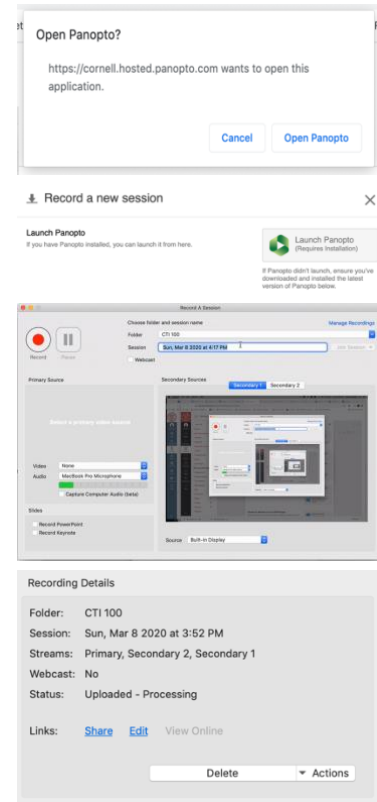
Open Panopto?

https://cornell.hosted.panopto.com wants to open this application.

Cancel Open Panopto

Record a new session

Launch Panopto
If you have Panopto installed, you can launch it from here.

Launch Panopto (Requires Installation)

If Panopto didn't launch, ensure you've downloaded and installed the latest version of Panopto below.

Record A Session

Record Pause

Choose folder and session name
Manage Recordings
Folder CTI 100
Session Sun, Mar 8 2020 at 4:17 PM
Webcast

Primary Source

Select a primary video source

Video None
Audio MacBook Pro Microphone
Capture Computer Audio (beta)

Slides
Record PowerPoint
Record Keynote

Secondary Sources
Secondary 1 Secondary 2

Source Built-in Display

Recording Details

Folder: CTI 100
Session: Sun, Mar 8 2020 at 3:52 PM
Streams: Primary, Secondary 2, Secondary 1
Webcast: No
Status: Uploaded - Processing

Links: Share Edit View Online

Delete Actions